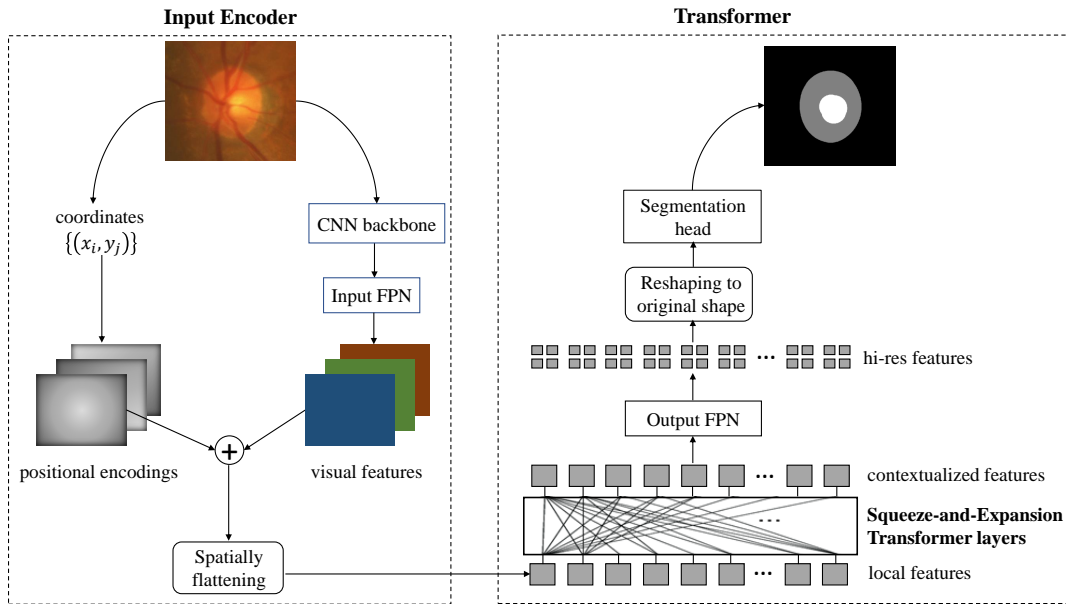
Input Encoder

Transformer

coordinates $\{(x_i, y_j)\}$

CNN backbone

Input FPN

positional encodings

visual features

Spatially flattening

Segmentation head

Reshaping to original shape

hi-res features

Output FPN

contextualized features

Squeeze-and-Expansion Transformer layers

local features